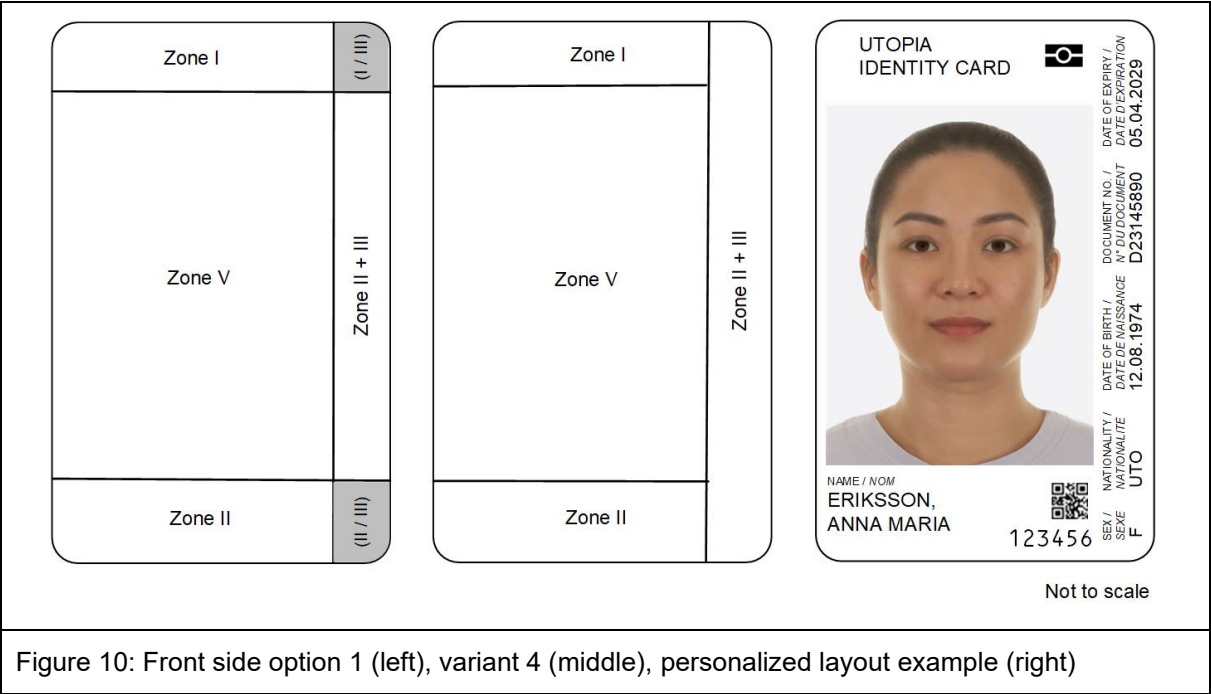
Zone I

(I / III)

Zone V

Zone II + III

Zone II

(II / III)

Zone I

Zone V

Zone II + III

Zone II

UTOPIA
IDENTITY CARD

DATE OF EXPIRY / DATE D'EXPIRATION
05.04.2029

DOCUMENT NO. / N° DU DOCUMENT
D23145890

DATE OF BIRTH / DATE DE NAISSANCE
12.08.1974

NATIONALITY / NATIONALITE
UTO

SEX / SEXE
F

NAME / NOM
ERIKSSON,
ANNA MARIA

123456

Not to scale

Figure 10: Front side option 1 (left), variant 4 (middle), personalized layout example (right)